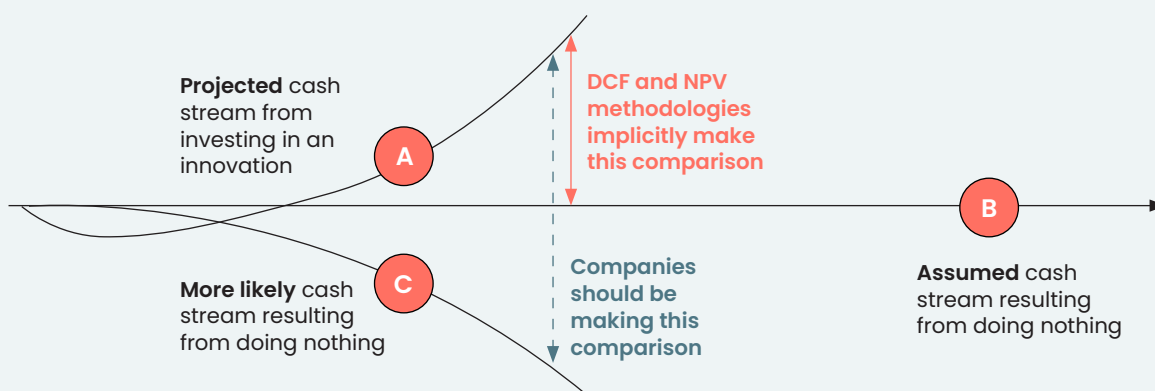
**Projected** cash stream from investing in an innovation

A

DCF and NPV methodologies implicitly make this comparison

B

**Assumed** cash stream resulting from doing nothing

C

**More likely** cash stream resulting from doing nothing

Companies should be making this comparison